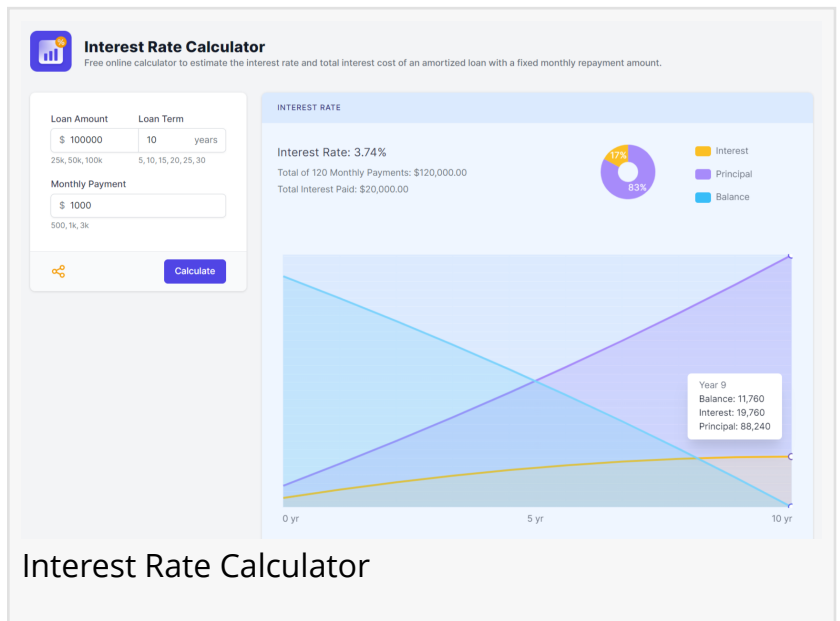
%

Interest Rate Calculator

Free online calculator to estimate the interest rate and total interest cost of an amortized loan with a fixed monthly repayment amount.

Loan Amount

$ 100000

25k, 50k, 100k

Loan Term

10 years

5, 10, 15, 20, 25, 30

Monthly Payment

$ 1000

500, 1k, 3k

Calculate

INTEREST RATE

Interest Rate: 3.74%

Total of 120 Monthly Payments: $120,000.00

Total Interest Paid: $20,000.00

17%

83%

Interest

Principal

Balance

Year 9

Balance: 11,760

Interest: 19,760

Principal: 88,240

0 yr

5 yr

10 yr

Interest Rate Calculator